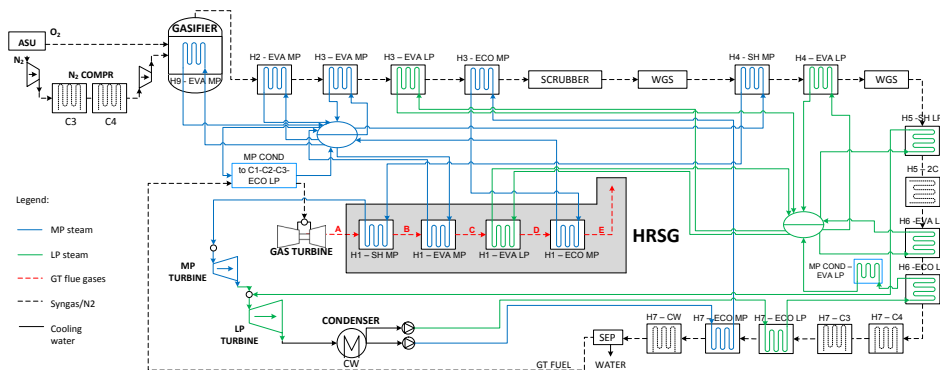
ASU
$O_2$
$N_2$
$N_2$ COMPR
C3
C4
GASIFIER
H9 - EVA MP
H2 - EVA MP
H3 – EVA MP
H3 – EVA LP
H3 - ECO MP
SCRUBBER
WGS
H4 - SH MP
H4 – EVA LP
WGS
H5 -SH LP
H5 – 2C
H6 -EVA L
H6 -ECO L
MP COND to C1-C2-C3-ECO LP
Legend:
MP steam
LP steam
GT flue gases
Syngas/N2
Cooling water
GAS TURBINE
A
B
C
D
E
H1 – SH MP
H1 – EVA MP
H1 – EVA LP
H1 – ECO MP
HRSG
MP TURBINE
LP TURBINE
CONDENSER
CW
MP COND – EVA LP
H7 – CW
H7 – ECO MP
H7 – ECO LP
H7 – C3
H7 – C4
SEP
WATER
GT FUEL